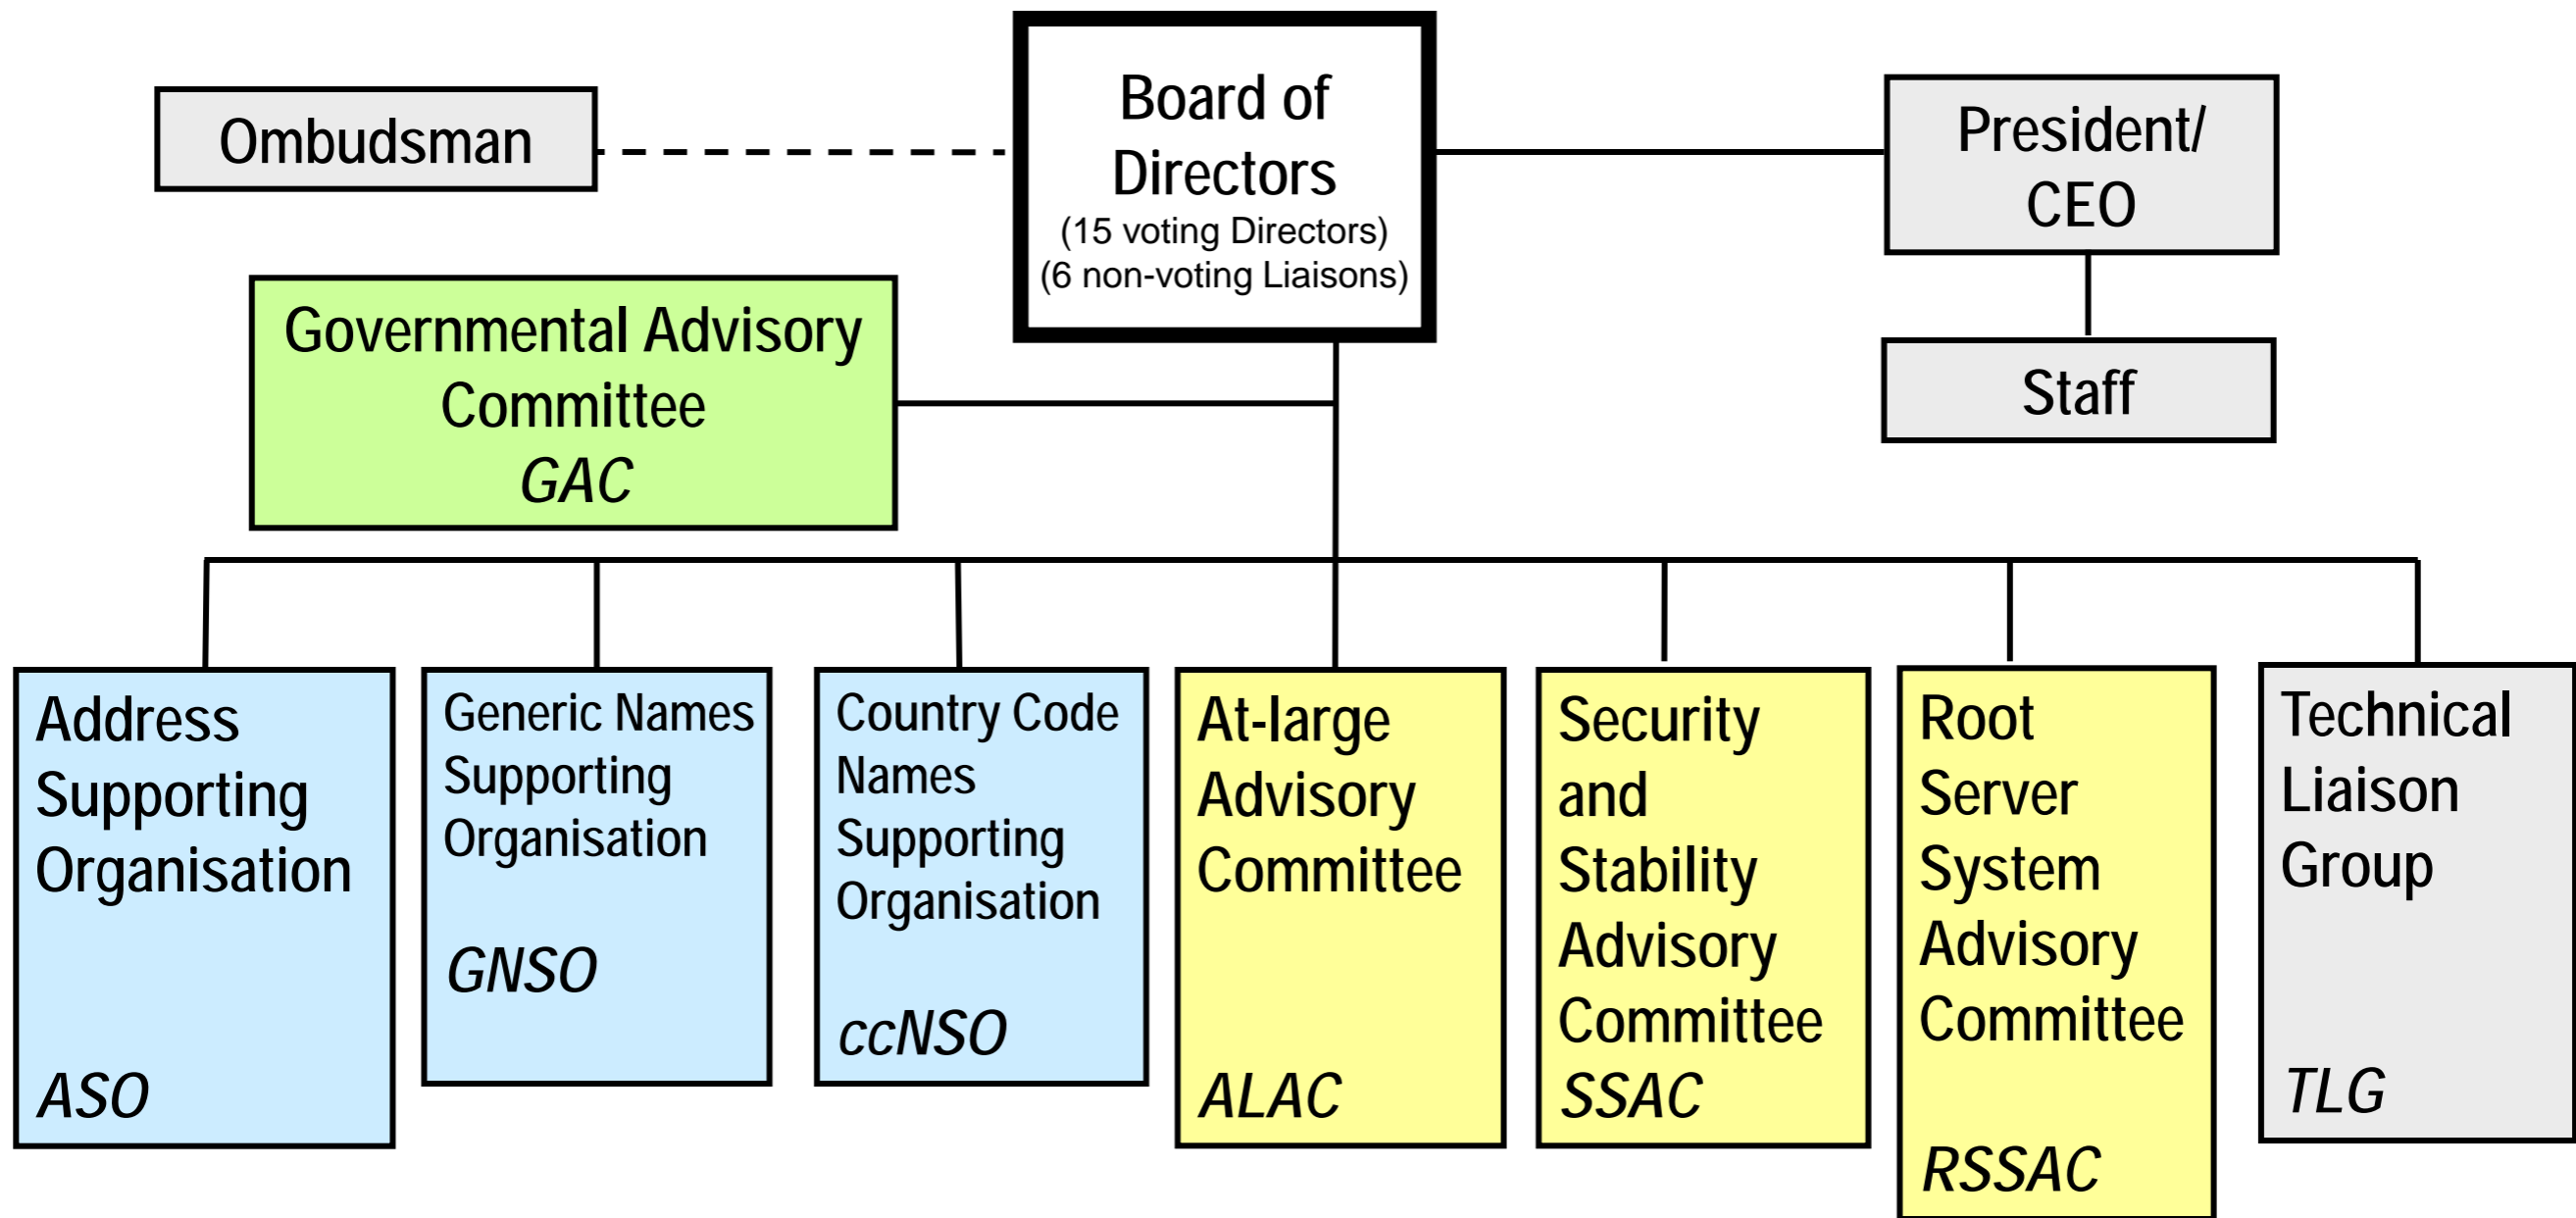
Ombudsman

Board of Directors
(15 voting Directors)
(6 non-voting Liaisons)

President/ CEO

Staff

Governmental Advisory Committee
GAC

Address Supporting Organisation
ASO

Generic Names Supporting Organisation
GNSO

Country Code Names Supporting Organisation
ccNSO

At-large Advisory Committee
ALAC

Security and Stability Advisory Committee
SSAC

Root Server System Advisory Committee
RSSAC

Technical Liaison Group
TLG